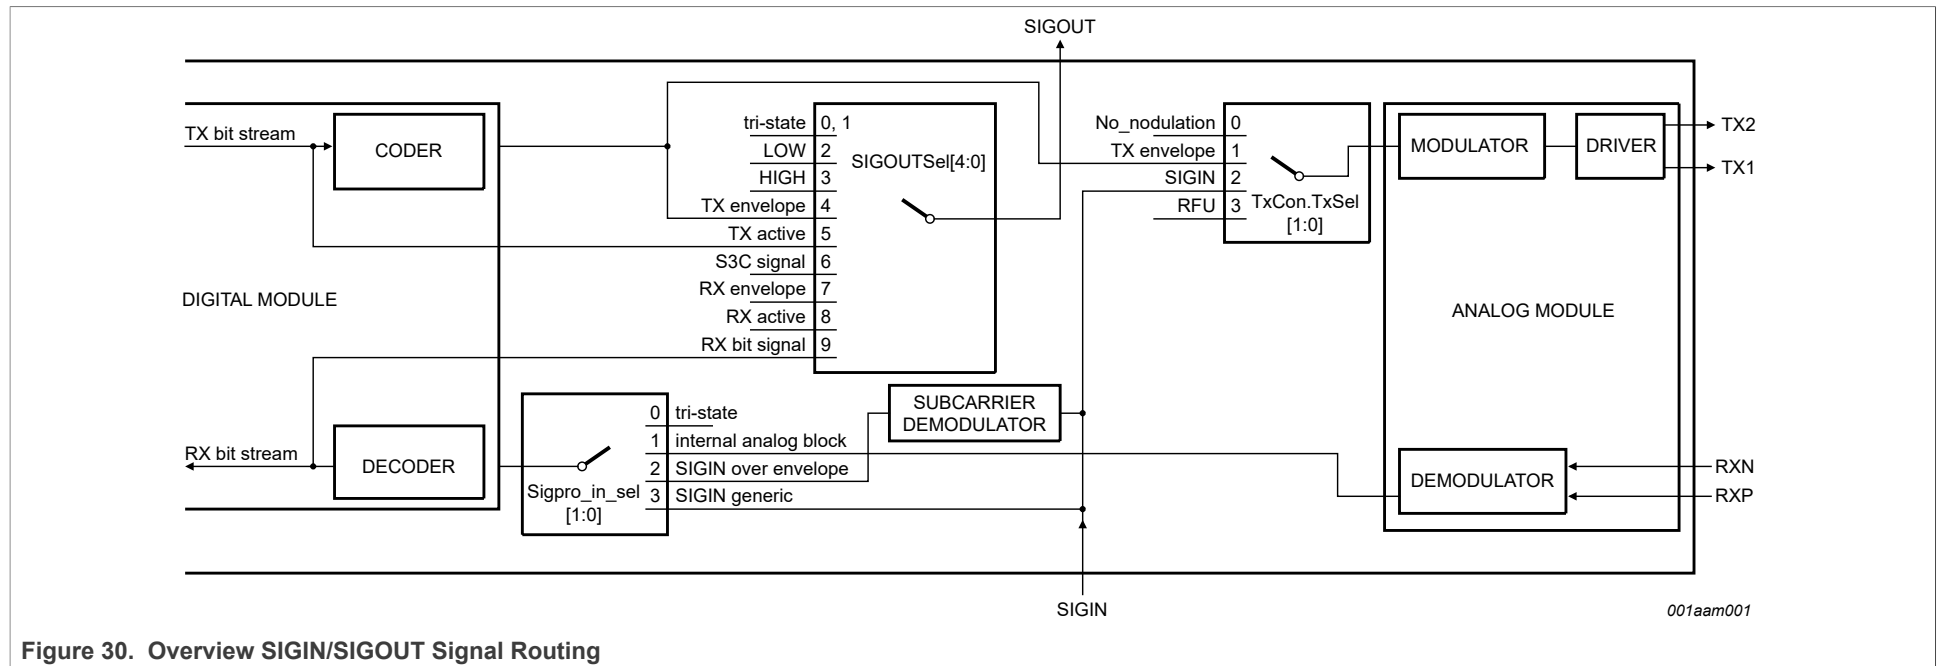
SIGOUT

TX bit stream

CODER

tri-state 0, 1
LOW 2
HIGH 3
TX envelope 4
TX active 5
S3C signal 6
RX envelope 7
RX active 8
RX bit signal 9

SIGOUTSel[4:0]

No_nodulation 0
TX envelope 1
SIGIN 2
RFU 3

TxCon.TxSel [1:0]

MODULATOR

DRIVER

TX2

TX1

DIGITAL MODULE

ANALOG MODULE

SUBCARRIER DEMODULATOR

0 tri-state
1 internal analog block
2 SIGIN over envelope
3 SIGIN generic

Sigpro_in_sel [1:0]

RX bit stream

DECODER

DEMODULATOR

RXN

RXP

SIGIN

001aam001

Figure 30. Overview SIGIN/SIGOUT Signal Routing